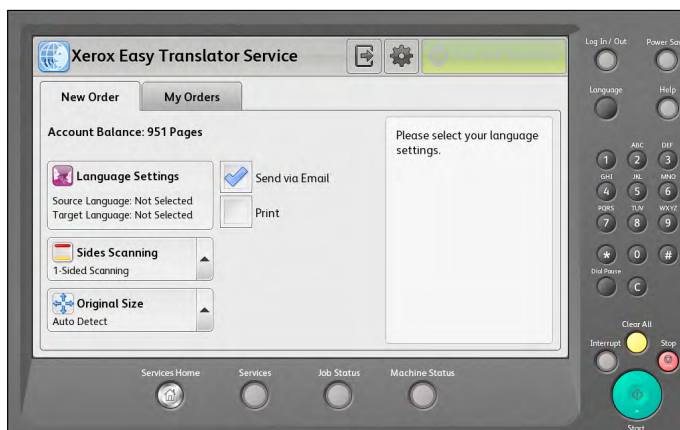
Xerox Easy Translator Service

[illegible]

New Order

My Orders

Account Balance: 951 Pages

Language Settings
Source Language: Not Selected
Target Language: Not Selected

Send via Email

Print

Sides Scanning
1-Sided Scanning

Original Size
Auto Detect

Please select your language settings.

Services Home

Services

Job Status

Machine Status

Log In / Out

Power Sa

Language

Help

1

ABC 2

DEF 3

GHI 4

JKL 5

MNO 6

PQRS 7

TUV 8

WXYZ 9

*

0

#

Dial Pause

C

Clear All

Interrupt

Stop

Start